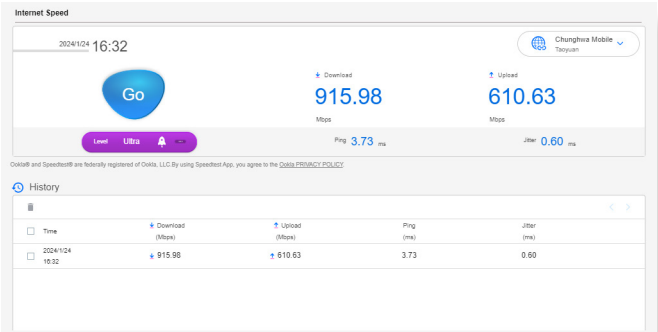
Internet Speed

2024/1/24 16:32

Chunghwa Mobile
Taoyuan

Go

Download
915.98
Mbps

Upload
610.63
Mbps

Level Ultra

Ping 3.73 ms

Jitter 0.60 ms

Ookla® and Speedtest® are federally registered of Ookla, LLC.By using Speedtest App, you agree to the Ookla PRIVACY POLICY.

History

| | Time | Download (Mbps) | Upload (Mbps) | Ping (ms) | Jitter (ms) |
|---|---|---|---|---|---|
| | 2024/1/24 16:32 | 915.98 | 610.63 | 3.73 | 0.60 |